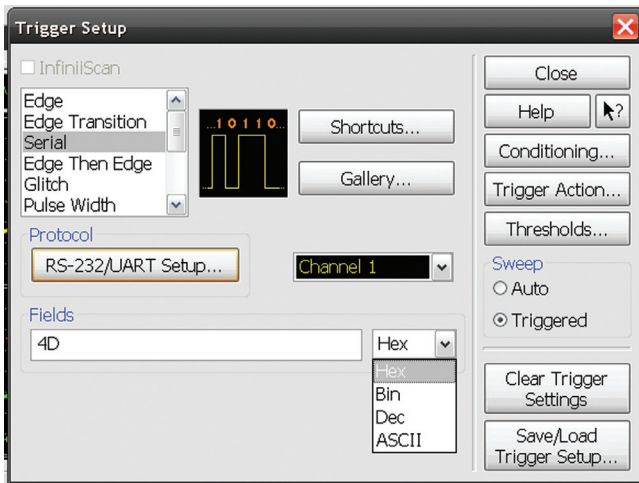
Trigger Setup

InfiniiScan

Edge
Edge Transition
Serial
Edge Then Edge
Glitch
Pulse Width

...1 0 1 1 0...

Shortcuts...

Gallery...

Protocol

RS-232/UART Setup...

Channel 1

Fields

4D

Hex

Hex
Bin
Dec
ASCII

Close

Help

Conditioning...

Trigger Action...

Thresholds...

Sweep

Auto

Triggered

Clear Trigger Settings

Save/Load Trigger Setup...